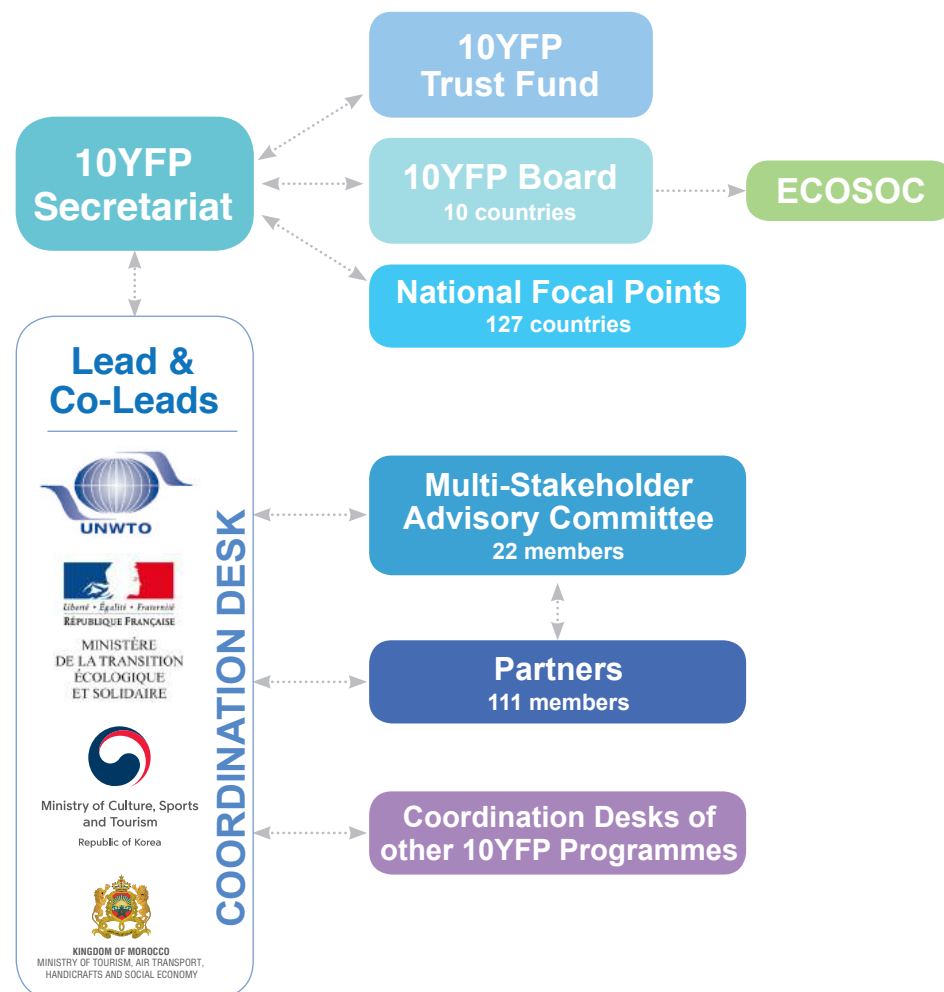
10YFP Trust Fund

10YFP Secretariat

10YFP Board
10 countries

ECOSOC

National Focal Points
127 countries

Lead & Co-Leads

UNWTO

Liberté • Égalité • Fraternité
RÉPUBLIQUE FRANÇAISE

MINISTÈRE DE LA TRANSITION ÉCOLOGIQUE ET SOLIDAIRE

Ministry of Culture, Sports and Tourism
Republic of Korea

KINGDOM OF MOROCCO
MINISTRY OF TOURISM, AIR TRANSPORT, HANDICRAFTS AND SOCIAL ECONOMY

COORDINATION DESK

Multi-Stakeholder Advisory Committee
22 members

Partners
111 members

Coordination Desks of other 10YFP Programmes